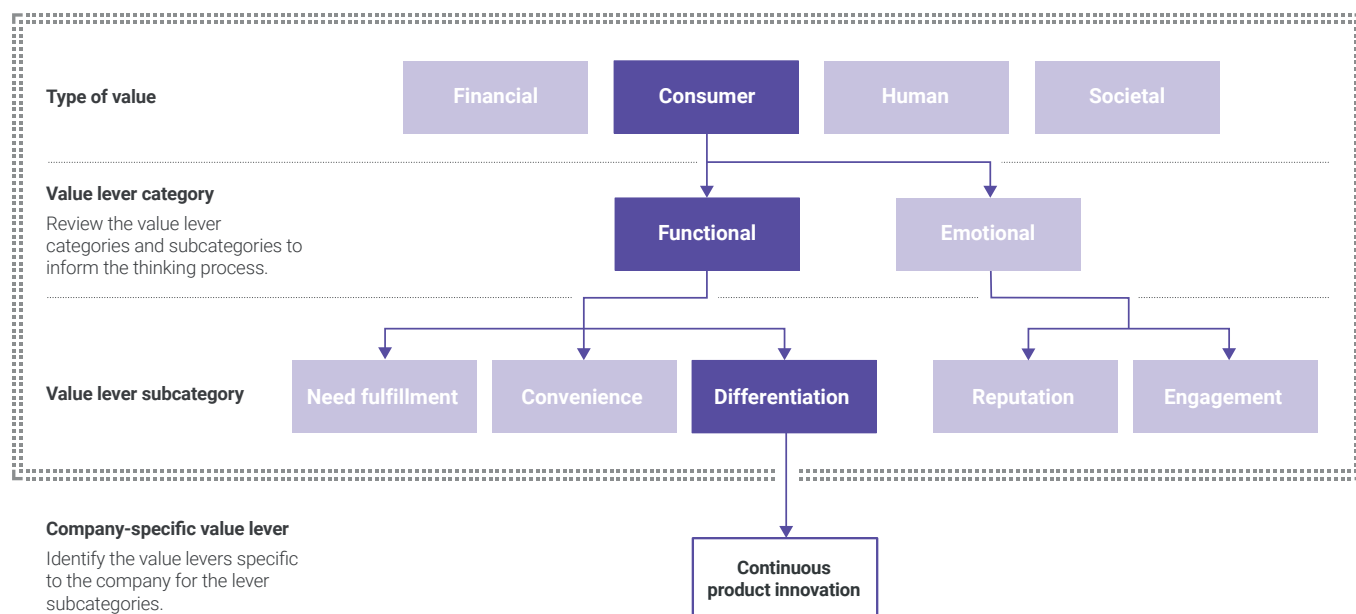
Type of value

Financial

Consumer

Human

Societal

Value lever category

Review the value lever categories and subcategories to inform the thinking process.

Functional

Emotional

Value lever subcategory

Need fulfillment

Convenience

Differentiation

Reputation

Engagement

Company-specific value lever

Identify the value levers specific to the company for the lever subcategories.

Continuous product innovation